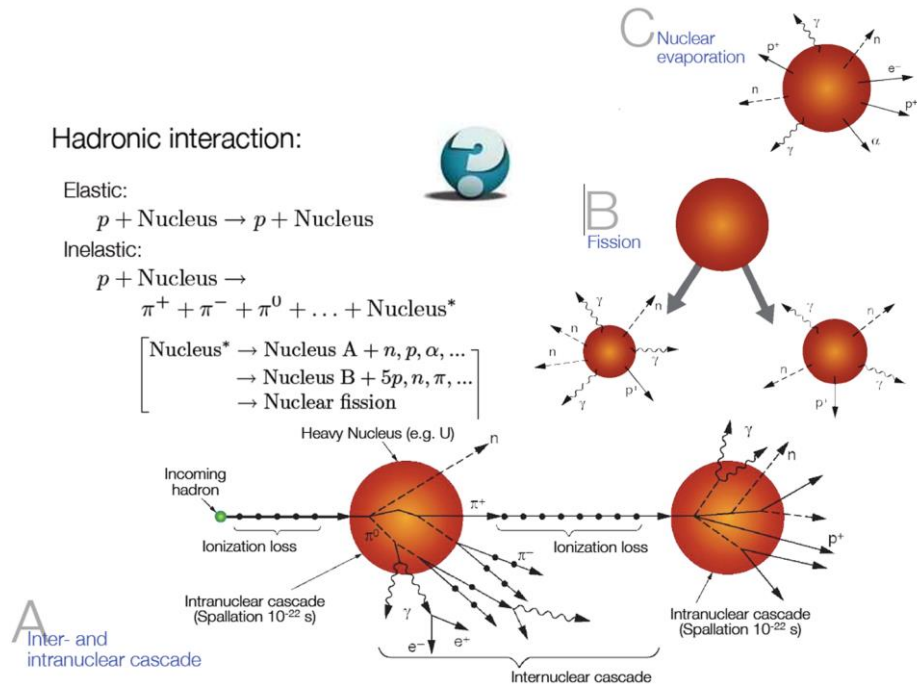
C Nuclear evaporation

$\gamma$ $p^+$ n $e^-$ n $p^+$ $\gamma$ $\alpha$

Hadronic interaction:

Elastic:

$p + \text{Nucleus} \rightarrow p + \text{Nucleus}$

Inelastic:

$p + \text{Nucleus} \rightarrow$
$\pi^+ + \pi^- + \pi^0 + \ldots + \text{Nucleus}^*$

$\text{Nucleus}^* \rightarrow \text{Nucleus A} + n, p, \alpha, \ldots$
$\rightarrow \text{Nucleus B} + 5p, n, \pi, \ldots$
$\rightarrow \text{Nuclear fission}$

B Fission

$\gamma$ n n $\gamma$ $\gamma$ $p'$ n $\gamma$ n $\gamma$ $p'$

Heavy Nucleus (e.g. U)

n

Incoming hadron

Ionization loss

$\pi^+$

$\pi^0$

$\pi^-$

Ionization loss

$\gamma$ n $p^+$

Intranuclear cascade (Spallation $10^{-22}$ s)

$\gamma$ $e^-$ $e^+$

Intranuclear cascade (Spallation $10^{-22}$ s)

A Inter- and intranuclear cascade

Internuclear cascade